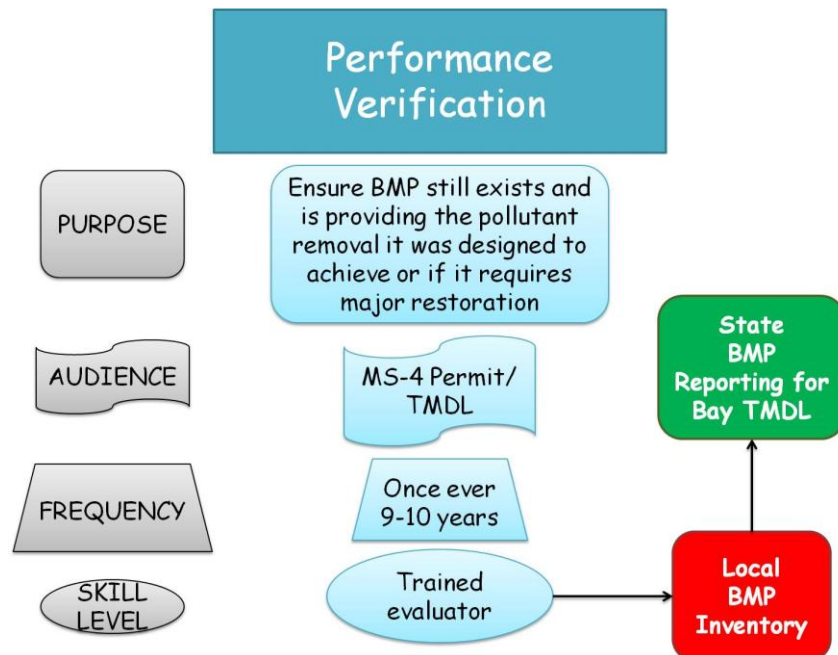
Performance Verification

PURPOSE

Ensure BMP still exists and is providing the pollutant removal it was designed to achieve or if it requires major restoration

AUDIENCE

MS-4 Permit/ TMDL

FREQUENCY

Once ever 9-10 years

SKILL LEVEL

Trained evaluator

Local BMP Inventory

State BMP Reporting for Bay TMDL